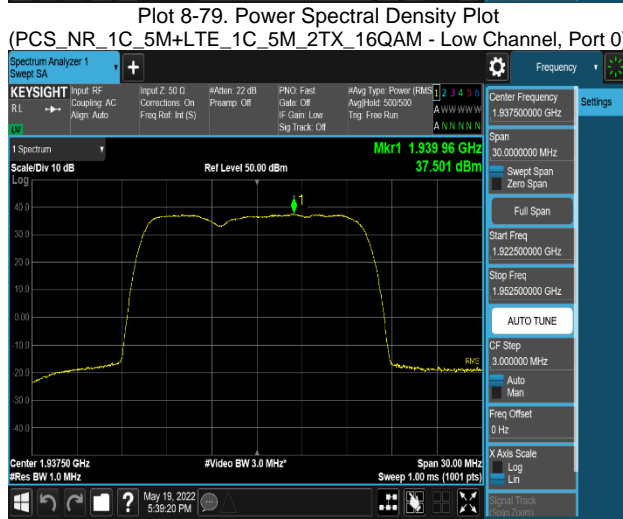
Plot 8-79. Power Spectral Density Plot
(PCS_NR_1C_5M+LTE_1C_5M_2TX_16QAM - Low Channel, Port 0)

Spectrum Analyzer 1
Swept SA

Frequency

KEYSIGHT Input: RF
Coupling: AC
Align: Auto
Input Z: 50 Ω
Corrections: On
Freq Ref: Int (S)
#Atten: 22 dB
Preamp: Off
PNO: Fast
Gate: Off
IF Gain: Low
Sig Track: Off
#Avg Type: Power (RMS)
Avg|Hold: 500/500
Trig: Free Run
1 2 3 4 5 6
A WWWWW
A N N N N N

RL
LXI

1 Spectrum
Scale/Div 10 dB
Log
Ref Level 50.00 dBm
Mkr1 1.939 96 GHz
37.501 dBm

40.0
30.0
20.0
10.0
0.00
-10.0
-20.0
-30.0
-40.0

RMS

Center 1.93750 GHz
#Res BW 1.0 MHz
#Video BW 3.0 MHz*
Span 30.00 MHz
Sweep 1.00 ms (1001 pts)

Center Frequency
1.937500000 GHz
Settings
Span
30.0000000 MHz
Swept Span
Zero Span
Full Span
Start Freq
1.922500000 GHz
Stop Freq
1.952500000 GHz
AUTO TUNE
CF Step
3.000000 MHz
Auto
Man
Freq Offset
0 Hz
X Axis Scale
Log
Lin
Signal Track
(Span Zoom)

May 19, 2022
5:39:20 PM